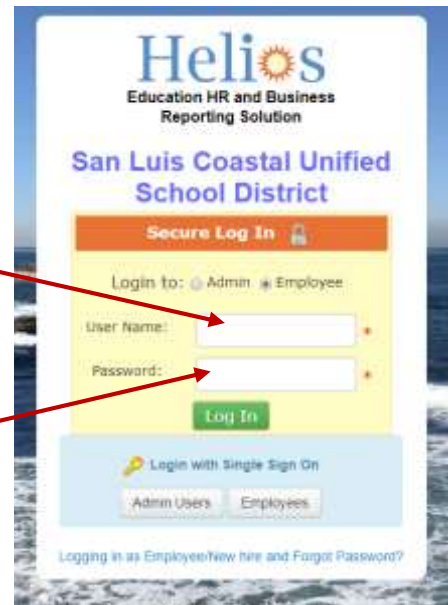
Helios
Education HR and Business Reporting Solution

San Luis Coastal Unified School District

Secure Log In

Login to: Admin Employee

User Name: *

Password: *

Log In

Login with Single Sign On

Admin Users Employees

Logging in as Employee/New hire and Forgot Password?